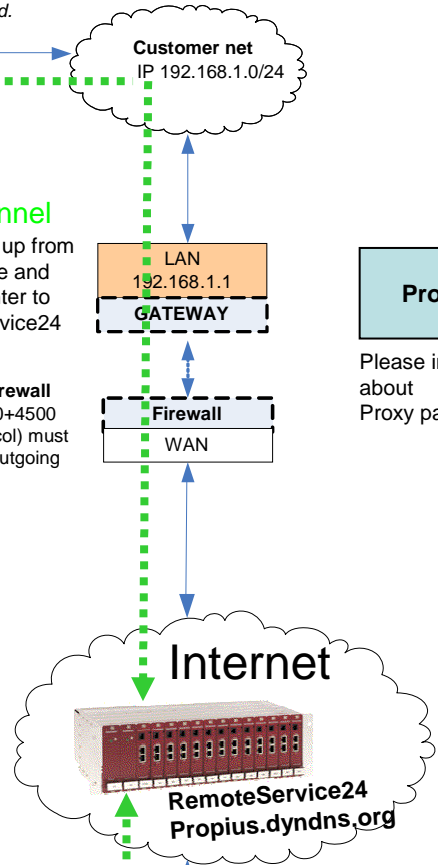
d.

Customer net
IP 192.168.1.0/24

nnel
up from
e and
ter to
vice24

LAN
192.168.1.1
GATEWAY

Pro

Please i
about
Proxy pa

rewall
0+4500
col) must
utgoing

Firewall
WAN

Internet

RemoteService24
Propius.dyndns.org